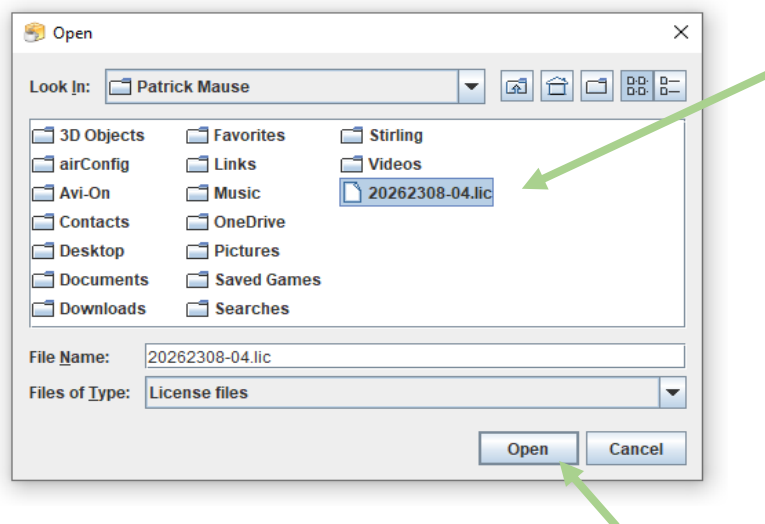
Open

Look In: Patrick Mause

3D Objects
airConfig
Avi-On
Contacts
Desktop
Documents
Downloads
Favorites
Links
Music
OneDrive
Pictures
Saved Games
Searches
Stirling
Videos
20262308-04.lic

File Name: 20262308-04.lic
Files of Type: License files

Open
Cancel